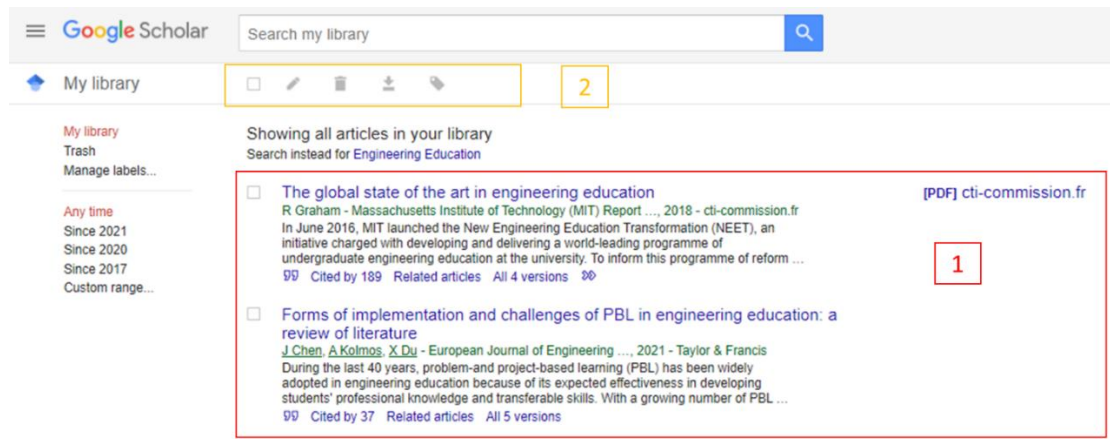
Google Scholar

Search my library

My library

2

My library
Trash
Manage labels...

Any time
Since 2021
Since 2020
Since 2017
Custom range...

Showing all articles in your library
Search instead for Engineering Education

The global state of the art in engineering education
R Graham - Massachusetts Institute of Technology (MIT) Report ..., 2018 - cti-commission.fr
In June 2016, MIT launched the New Engineering Education Transformation (NEET), an initiative charged with developing and delivering a world-leading programme of undergraduate engineering education at the university. To inform this programme of reform ...
99 Cited by 189 Related articles All 4 versions

[PDF] cti-commission.fr

1

Forms of implementation and challenges of PBL in engineering education: a review of literature
J Chen, A Kolmos, X Du - European Journal of Engineering ..., 2021 - Taylor & Francis
During the last 40 years, problem-and project-based learning (PBL) has been widely adopted in engineering education because of its expected effectiveness in developing students' professional knowledge and transferable skills. With a growing number of PBL ...
99 Cited by 37 Related articles All 5 versions